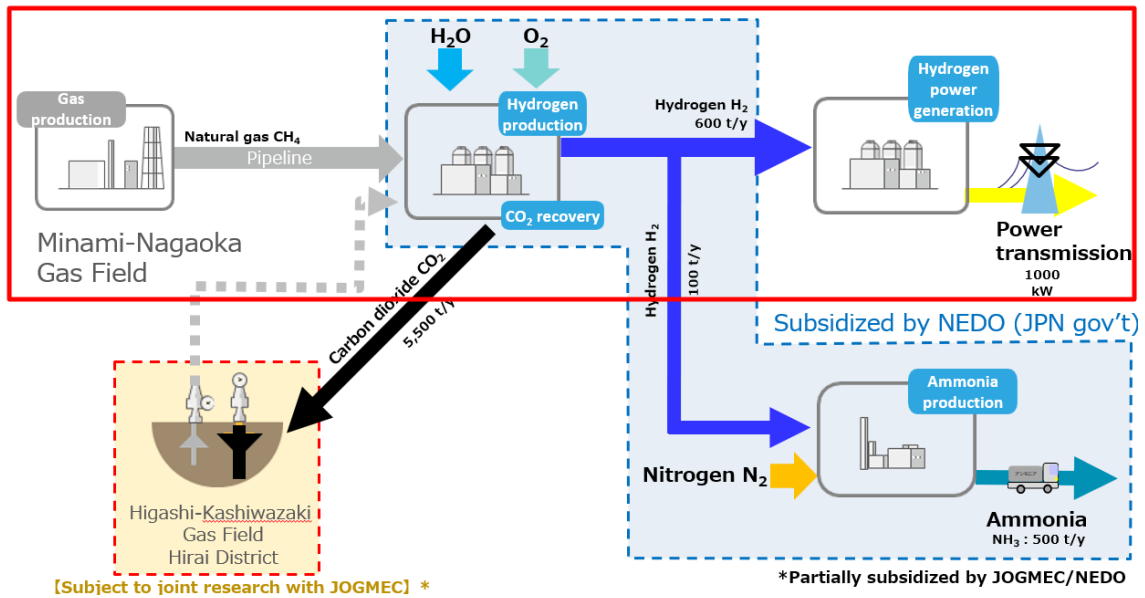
Gas production

Natural gas $CH_4$

Pipeline

Minami-Nagaoka Gas Field

$H_2O$

$O_2$

Hydrogen production

$CO_2$ recovery

Hydrogen $H_2$ 600 t/y

Hydrogen power generation

Power transmission 1000 kW

Hydrogen $H_2$ 100 t/y

Carbon dioxide $CO_2$ 5,500 t/y

Subsidized by NEDO (JPN gov't)

Ammonia production

Nitrogen $N_2$

Ammonia $NH_3$ : 500 t/y

Higashi-Kashiwazaki Gas Field Hirai District

【Subject to joint research with JOGMEC】*

*Partially subsidized by JOGMEC/NEDO